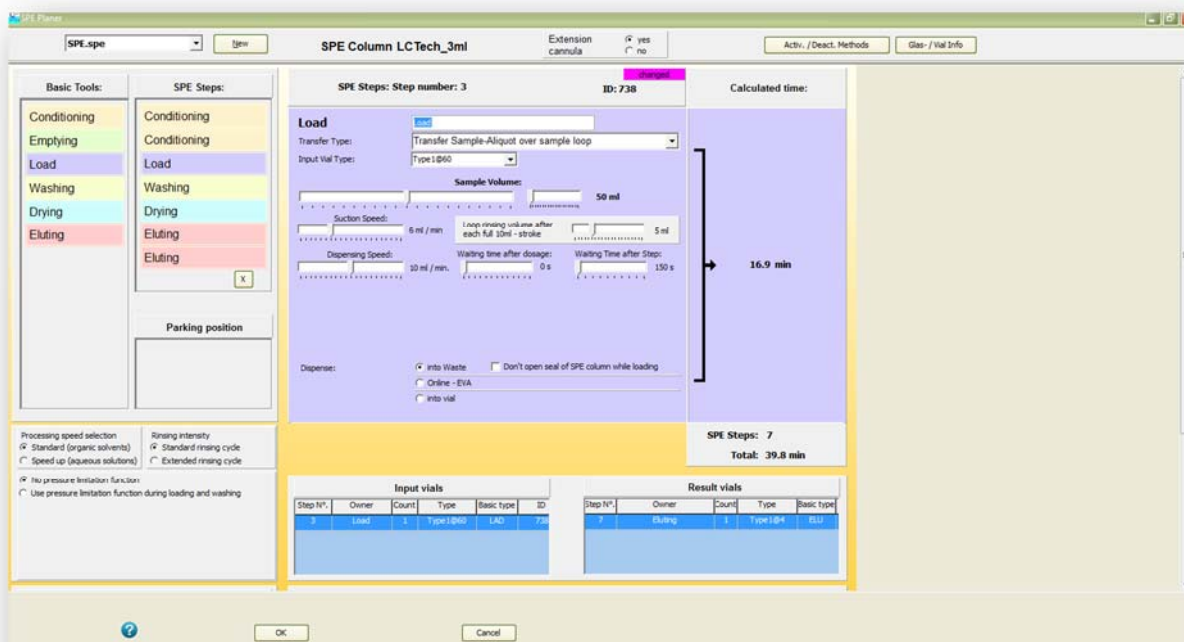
SPE Planer

SPE.spe

New

SPE Column LCTech_3ml

Extension cannula
yes
no

Activ. / Deact. Methods

Glas- / Vial Info

Basic Tools:

Conditioning
Emptying
Load
Washing
Drying
Eluting

SPE Steps:

Conditioning
Conditioning
Load
Washing
Drying
Eluting
Eluting

X

Parking position

SPE Steps: Step number: 3

changed

ID: 738

Calculated time:

Load

Load

Transfer Type:
Transfer Sample-Aliquot over sample loop

Input Vial Type:
Type1@60

Sample Volume:

50 ml

Suction Speed:

6 ml / min

Loop rinsing volume after each full 10ml - stroke

5 ml

Dispensing Speed:

10 ml / min.

Waiting time after dosage:

0 s

Waiting Time after Step:

150 s

16.9 min

Dispense:

into Waste

Don't open seal of SPE column while loading

Online - EVA

into vial

SPE Steps: 7

Total: 39.8 min

Processing speed selection
Standard (organic solvents)
Speed up (aqueous solutions)

Rinsing intensity
Standard rinsing cycle
Extended rinsing cycle

No pressure limitation function
Use pressure limitation function during loading and washing

Input vials

| Step N°. | Owner | Count | Type | Basic type | ID |
|---|---|---|---|---|---|
| 3 | Load | 1 | Type1@60 | LAD | 738 |

Result vials

| Step N°. | Owner | Count | Type | Basic type |
|---|---|---|---|---|
| 7 | Eluting | 1 | Type1@4 | ELU |

OK

Cancel